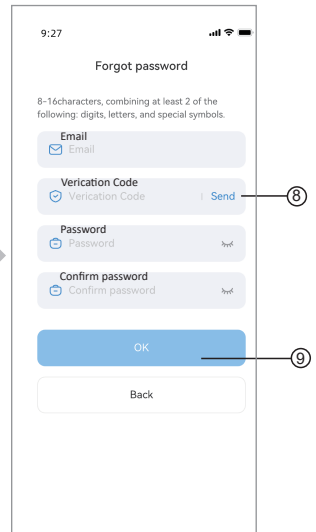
9:27

Forgot password

8-16characters, combining at least 2 of the following: digits, letters, and special symbols.

Email
Email

Verication Code
Verication Code | Send

⑧

Password
Password

Confirm password
Confirm password

OK

⑨

Back